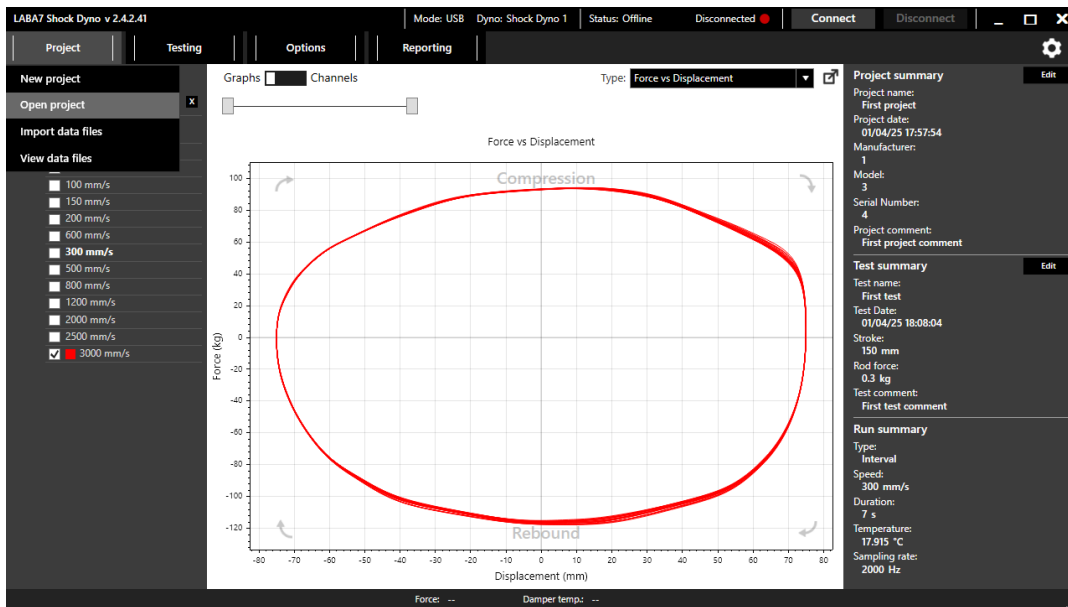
LABA7 Shock Dyno v 2.4.2.41

Mode: USB Dyno: Shock Dyno 1 Status: Offline Disconnected Connect Disconnect

Project Testing Options Reporting

New project
Open project
Import data files
View data files

X

100 mm/s
150 mm/s
200 mm/s
600 mm/s
300 mm/s
500 mm/s
800 mm/s
1200 mm/s
2000 mm/s
2500 mm/s
3000 mm/s

Graphs Channels

Type: Force vs Displacement

Force vs Displacement

Compression

Rebound

Force (kg)

100
80
60
40
20
0
-20
-40
-60
-80
-100
-120

-80 -70 -60 -50 -40 -30 -20 -10 0 10 20 30 40 50 60 70 80

Displacement (mm)

Project summary
Edit
Project name:
First project
Project date:
01/04/25 17:57:54
Manufacturer:
1
Model:
3
Serial Number:
4
Project comment:
First project comment

Test summary
Edit
Test name:
First test
Test Date:
01/04/25 18:08:04
Stroke:
150 mm
Rod force:
0.3 kg
Test comment:
First test comment

Run summary
Type:
Interval
Speed:
300 mm/s
Duration:
7 s
Temperature:
17.915 °C
Sampling rate:
2000 Hz

Force: -- Damper temp.: --